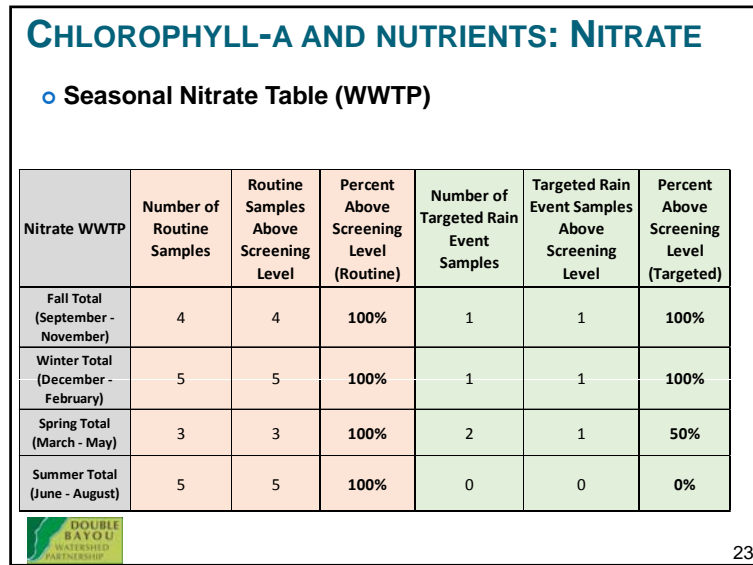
CHLOROPHYLL-A AND NUTRIENTS: NITRATE

Seasonal Nitrate Table (WWTP)

| Nitrate WWTP | Number of Routine Samples | Routine Samples Above Screening Level | Percent Above Screening Level (Routine) | Number of Targeted Rain Event Samples | Targeted Rain Event Samples Above Screening Level | Percent Above Screening Level (Targeted) |
|---|---|---|---|---|---|---|
| Fall Total (September - November) | 4 | 4 | 100% | 1 | 1 | 100% |
| Winter Total (December - February) | 5 | 5 | 100% | 1 | 1 | 100% |
| Spring Total (March - May) | 3 | 3 | 100% | 2 | 1 | 50% |
| Summer Total (June - August) | 5 | 5 | 100% | 0 | 0 | 0% |

DOUBLE BAYOU WATERSHED PARTNERSHIP

23